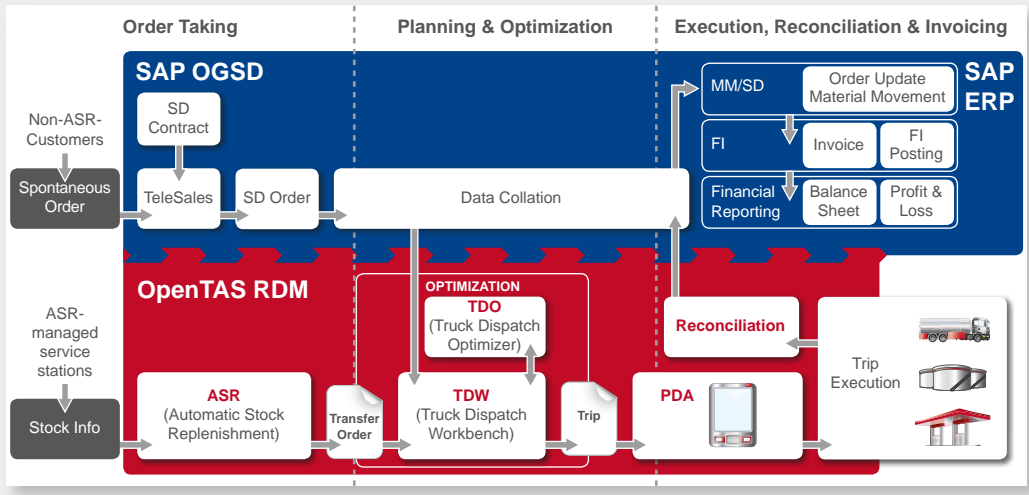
Order Taking

Planning & Optimization

Execution, Reconciliation & Invoicing

SAP OGSD

SAP ERP

Non-ASR-Customers

Spontaneous Order

SD Contract

TeleSales

SD Order

Data Collation

MM/SD

Order Update Material Movement

FI

Invoice

FI Posting

Financial Reporting

Balance Sheet

Profit & Loss

OpenTAS RDM

OPTIMIZATION

TDO (Truck Dispatch Optimizer)

Reconciliation

ASR-managed service stations

Stock Info

ASR (Automatic Stock Replenishment)

Transfer Order

TDW (Truck Dispatch Workbench)

Trip

PDA

Trip Execution